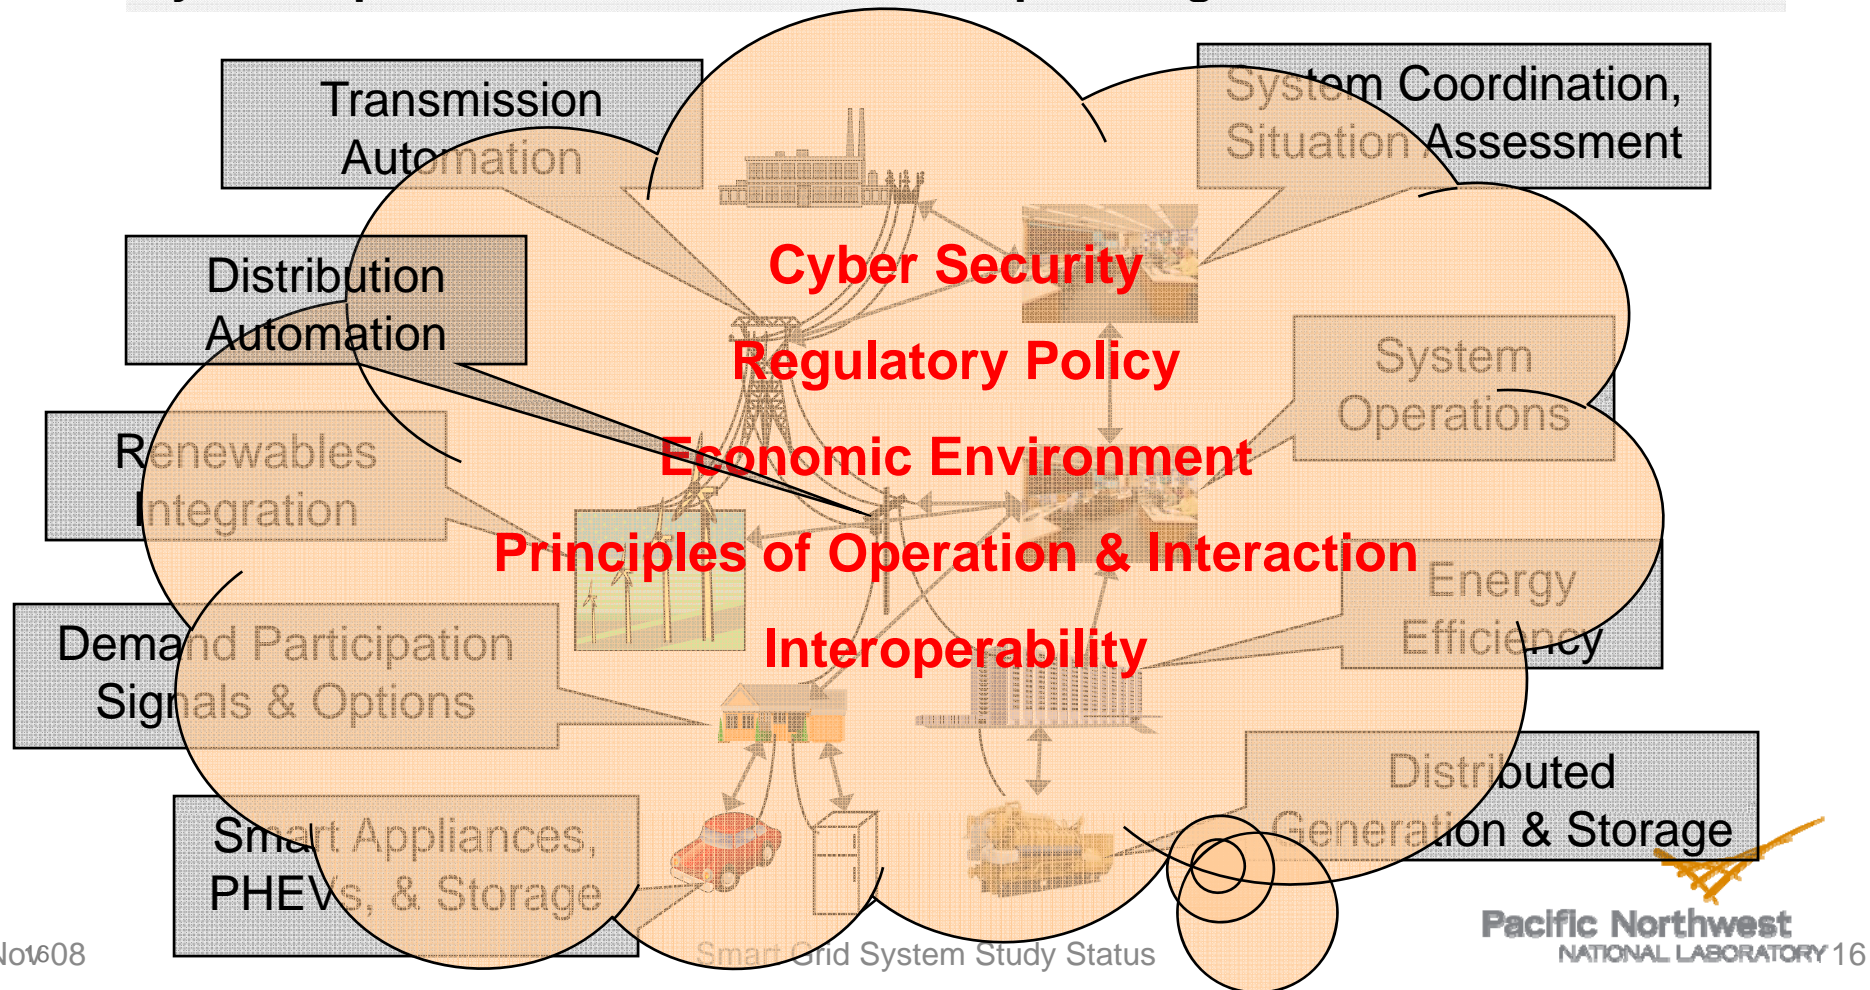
Transmission Automation

System Coordination, Situation Assessment

Distribution Automation

System Operations

Renewables Integration

Energy Efficiency

Demand Participation Signals & Options

Distributed Generation & Storage

Smart Appliances, PHEVs, & Storage

Cyber Security

Regulatory Policy

Economic Environment

Principles of Operation & Interaction

Interoperability

Nov08

Smart Grid System Study Status

Pacific Northwest NATIONAL LABORATORY 16